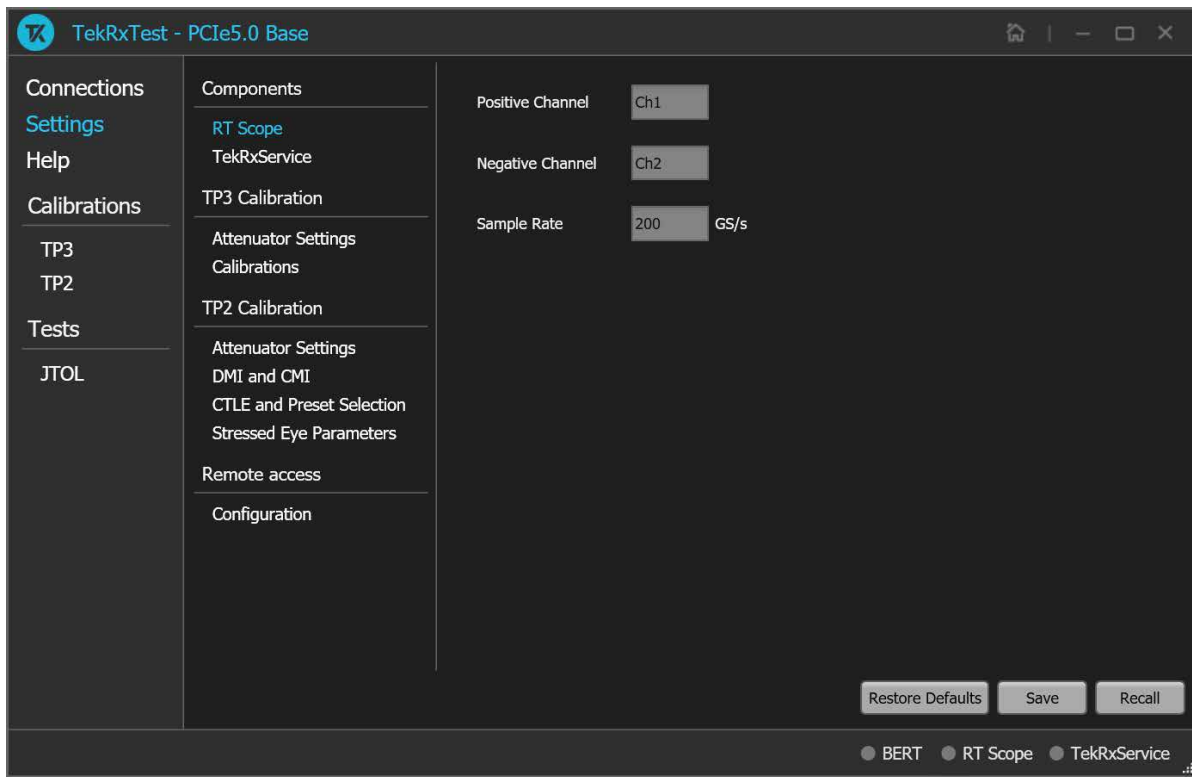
TekRxTest - PCIe5.0 Base

Connections
Settings
Help
Calibrations
TP3
TP2
Tests
JTOL

Components
RT Scope
TekRxService
TP3 Calibration
Attenuator Settings
Calibrations
TP2 Calibration
Attenuator Settings
DMI and CMI
CTLE and Preset Selection
Stressed Eye Parameters
Remote access
Configuration

Positive Channel Ch1
Negative Channel Ch2
Sample Rate 200 GS/s

Restore Defaults
Save
Recall

BERT
RT Scope
TekRxService